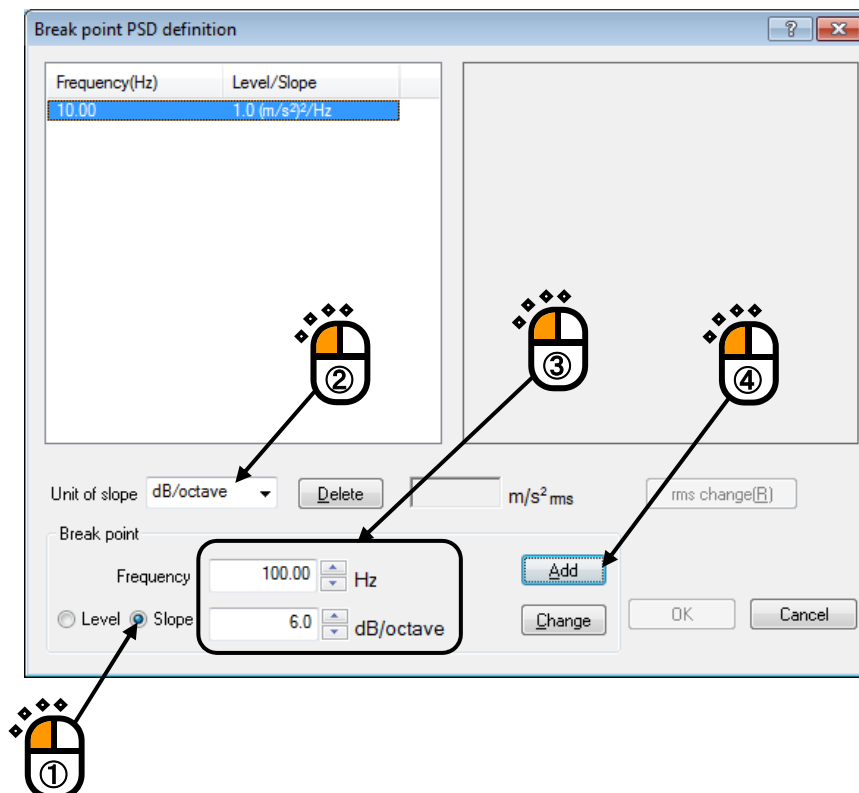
Break point PSD definition

?

| Frequency(Hz) | Level/Slope |
|---|---|
| 10.00 | 1.0 (m/s²)²/Hz |

②

③

④

Unit of slope dB/octave

Delete

m/s² rms

rms change(R)

Break point

Frequency 100.00 Hz

Level Slope 6.0 dB/octave

Add

Change

OK

Cancel

①